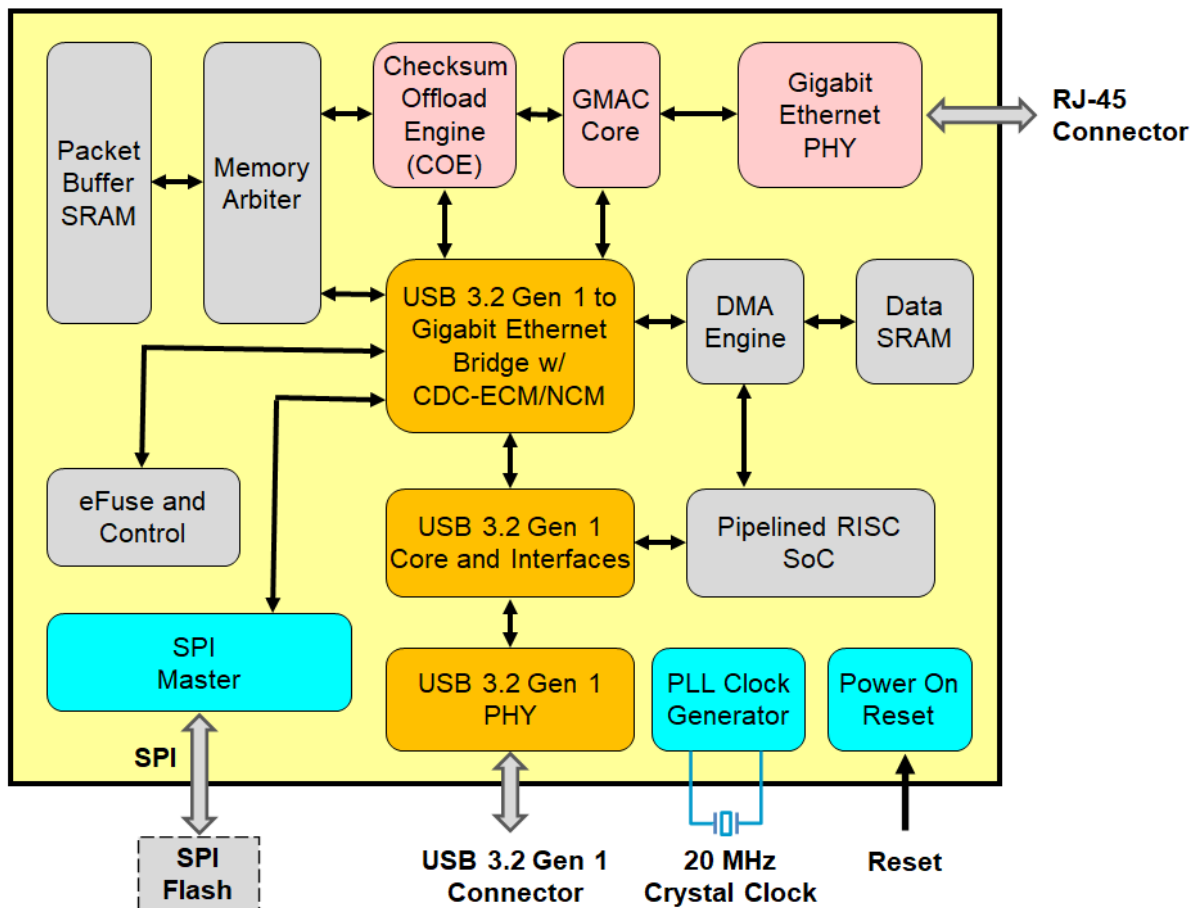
Packet Buffer SRAM

Memory Arbiter

Checksum Offload Engine (COE)

GMAC Core

Gigabit Ethernet PHY

RJ-45 Connector

USB 3.2 Gen 1 to Gigabit Ethernet Bridge w/ CDC-ECM/NCM

DMA Engine

Data SRAM

eFuse and Control

USB 3.2 Gen 1 Core and Interfaces

Pipelined RISC SoC

SPI Master

USB 3.2 Gen 1 PHY

PLL Clock Generator

Power On Reset

SPI

SPI Flash

USB 3.2 Gen 1 Connector

20 MHz Crystal Clock

Reset